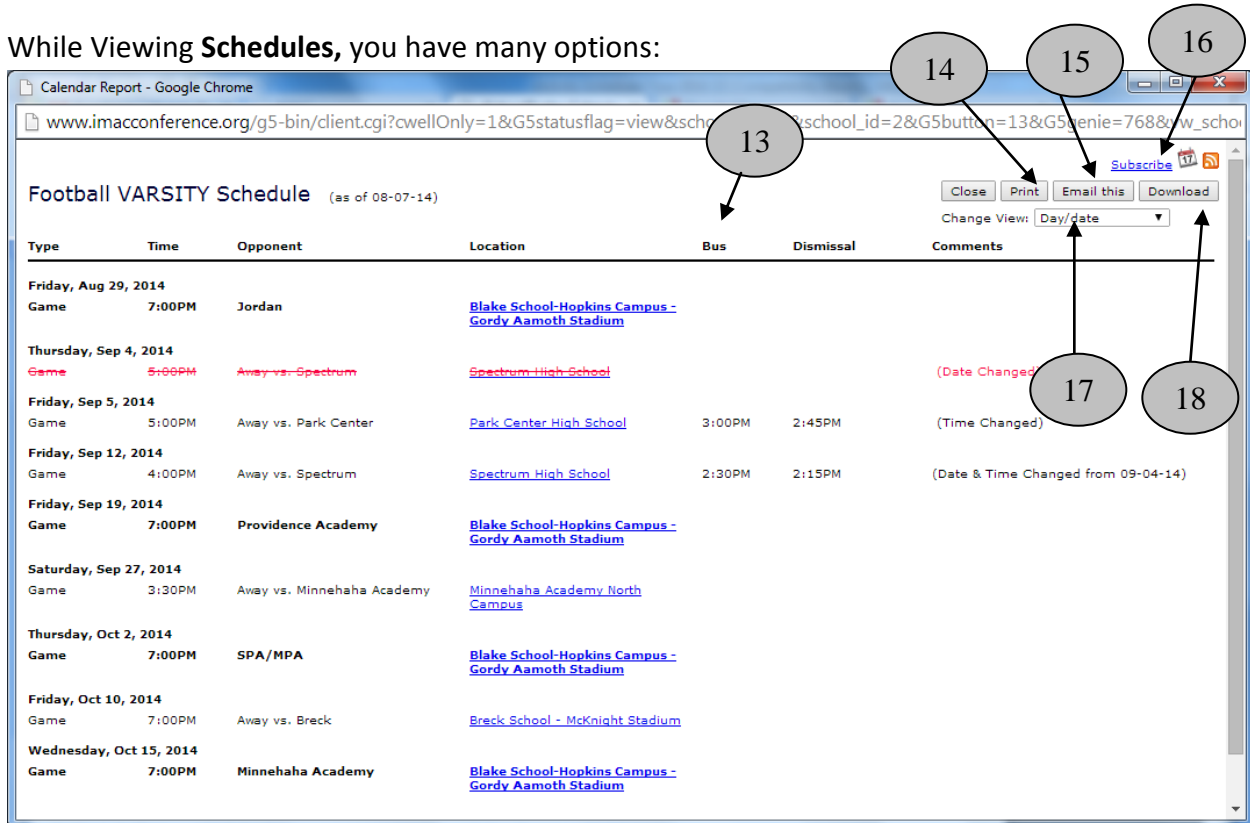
While Viewing **Schedules,** you have many options:

Calendar Report - Google Chrome

www.imacconference.org/g5-bin/client.cgi?cwellOnly=1&G5statusflag=view&scho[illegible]&school_id=2&G5button=13&G5genie=768&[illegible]w_scho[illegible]

16

15

14

13

Subscribe

Football VARSITY Schedule (as of 08-07-14)

Close Print Email this Download

Change View: Day/date

| Type | Time | Opponent | Location | Bus | Dismissal | Comments |
|---|---|---|---|---|---|---|
| Friday, Aug 29, 2014 | | | | | | |
| Game | 7:00PM | Jordan | Blake School-Hopkins Campus - Gordy Aamoth Stadium | | | |
| Thursday, Sep 4, 2014 | | | | | | |
| ~~Game~~ | ~~5:00PM~~ | ~~Away vs. Spectrum~~ | ~~Spectrum High School~~ | | | (Date Changed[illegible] |
| Friday, Sep 5, 2014 | | | | | | |
| Game | 5:00PM | Away vs. Park Center | Park Center High School | 3:00PM | 2:45PM | (Time Changed) |
| Friday, Sep 12, 2014 | | | | | | |
| Game | 4:00PM | Away vs. Spectrum | Spectrum High School | 2:30PM | 2:15PM | (Date & Time Changed from 09-04-14) |
| Friday, Sep 19, 2014 | | | | | | |
| Game | 7:00PM | Providence Academy | Blake School-Hopkins Campus - Gordy Aamoth Stadium | | | |
| Saturday, Sep 27, 2014 | | | | | | |
| Game | 3:30PM | Away vs. Minnehaha Academy | Minnehaha Academy North Campus | | | |
| Thursday, Oct 2, 2014 | | | | | | |
| Game | 7:00PM | SPA/MPA | Blake School-Hopkins Campus - Gordy Aamoth Stadium | | | |
| Friday, Oct 10, 2014 | | | | | | |
| Game | 7:00PM | Away vs. Breck | Breck School - McKnight Stadium | | | |
| Wednesday, Oct 15, 2014 | | | | | | |
| Game | 7:00PM | Minnehaha Academy | Blake School-Hopkins Campus - Gordy Aamoth Stadium | | | |

17

18